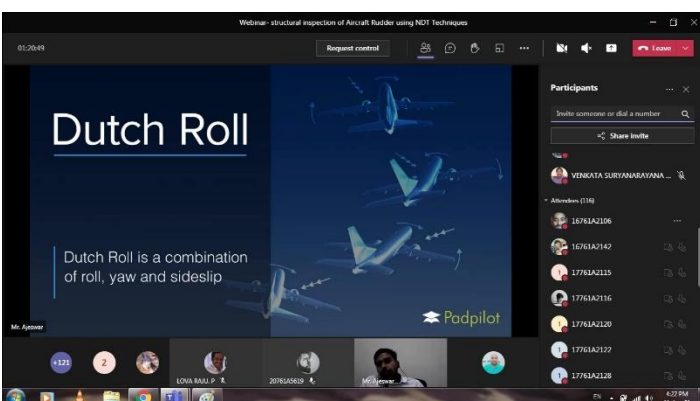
Webinar- structural inspection of Aircraft Rudder using NDT Techniques

01:20:49

Request control

Leave

Dutch Roll

Dutch Roll is a combination of roll, yaw and sideslip

Padpilot

Mr. Ajeswar

Participants

Invite someone or dial a number

Share invite

VENKATA SURYANARAYANA ...

Attendees (116)

16761A2106

16761A2142

17761A2115

17761A2116

17761A2120

17761A2122

17761A2128

+121

2

LOVA RAJU. P

20761A5619

Mr. Ajeswar

6:22 PM